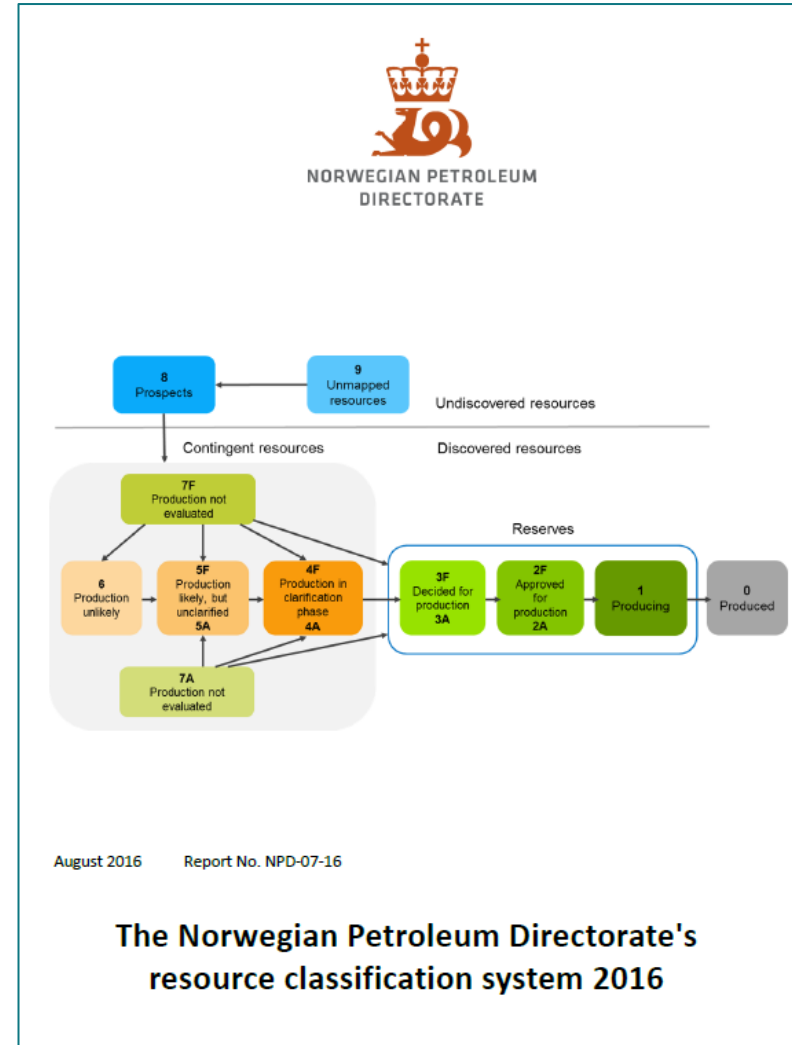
NORWEGIAN PETROLEUM
DIRECTORATE

8
Prospects

9
Unmapped resources

Undiscovered resources

Contingent resources

Discovered resources

7F
Production not evaluated

Reserves

6
Production unlikely

5F
Production likely, but unclarified
5A

4F
Production in clarification phase
4A

3F
Decided for production
3A

2F
Approved for production
2A

1
Producing

0
Produced

7A
Production not evaluated

August 2016 Report No. NPD-07-16

The Norwegian Petroleum Directorate's resource classification system 2016